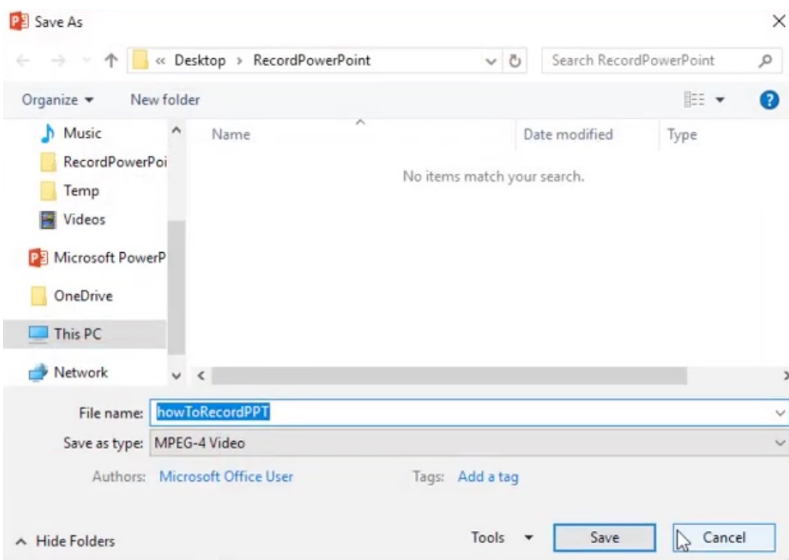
Save As

« Desktop › RecordPowerPoint

Search RecordPowerPoint

Organize ▾ New folder

Music
RecordPowerPoi
Temp
Videos
Microsoft PowerP
OneDrive
This PC
Network

Name
Date modified
Type

No items match your search.

File name: howToRecordPPT

Save as type: MPEG-4 Video

Authors: Microsoft Office User

Tags: Add a tag

Hide Folders

Tools ▾

Save

Cancel